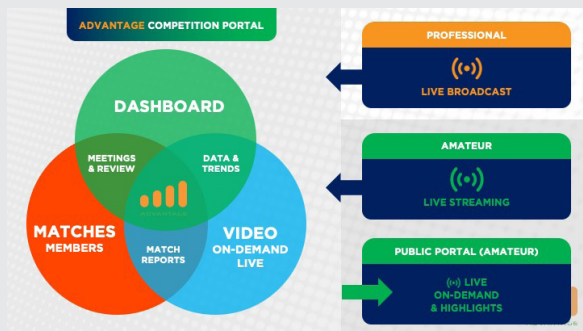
ADVANTAGE COMPETITION PORTAL

DASHBOARD

MEETINGS & REVIEW

DATA & TRENDS

MATCHES MEMBERS

MATCH REPORTS

VIDEO ON-DEMAND LIVE

PROFESSIONAL

LIVE BROADCAST

AMATEUR

LIVE STREAMING

PUBLIC PORTAL (AMATEUR)

LIVE ON-DEMAND & HIGHLIGHTS